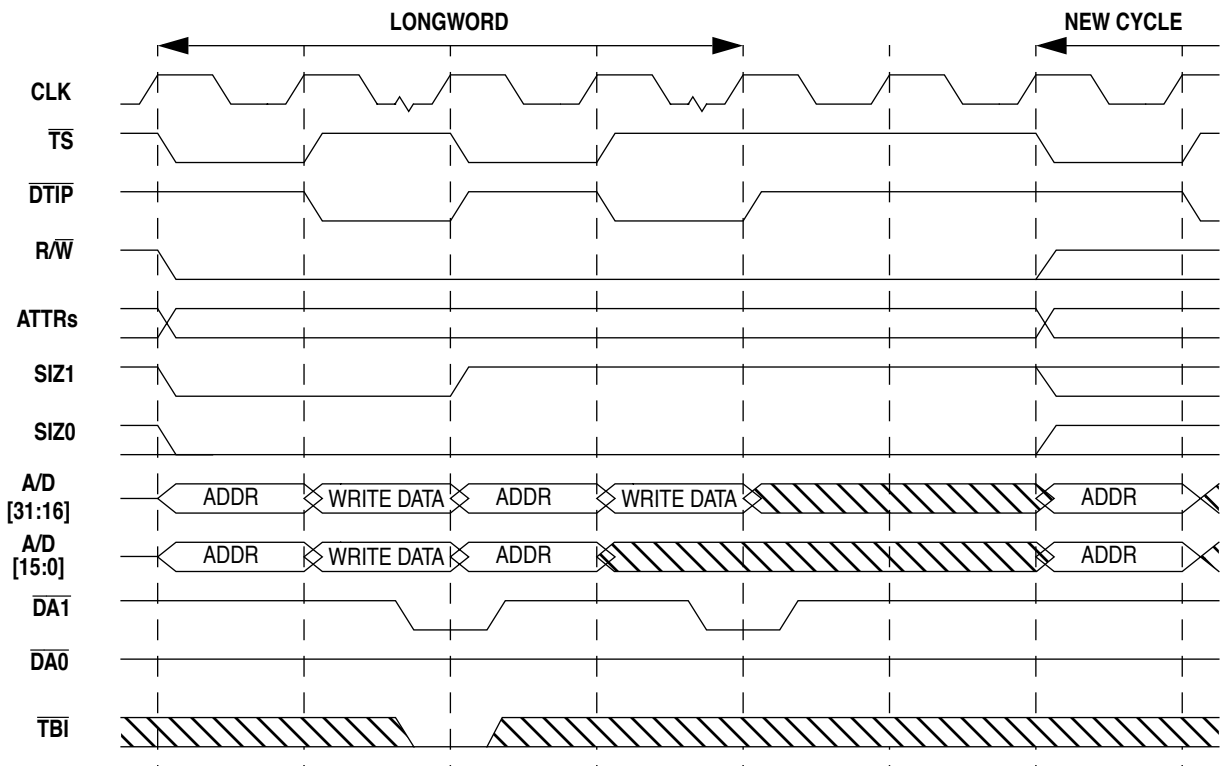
LONGWORD

NEW CYCLE

CLK

$\overline{TS}$

$\overline{DTIP}$

R/$\overline{W}$

ATTRs

SIZ1

SIZ0

A/D [31:16]

ADDR

WRITE DATA

ADDR

WRITE DATA

ADDR

A/D [15:0]

ADDR

WRITE DATA

ADDR

ADDR

$\overline{DA1}$

$\overline{DA0}$

$\overline{TBI}$